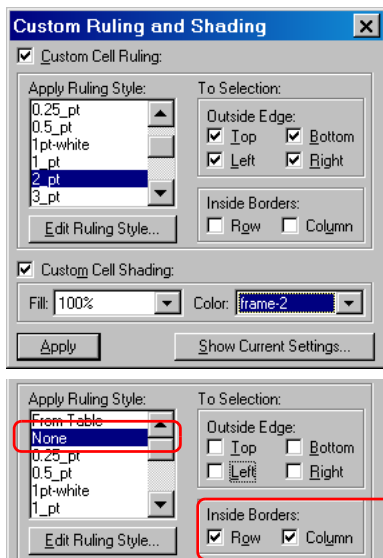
Custom Ruling and Shading

Custom Cell Ruling:

Apply Ruling Style:
0.25_pt
0.5_pt
1pt-white
1_pt
2_pt
3_pt

Edit Ruling Style...

To Selection:
Outside Edge:
Top
Bottom
Left
Right

Inside Borders:
Row
Column

Custom Cell Shading:

Fill: 100%

Color: frame-2

Apply

Show Current Settings...

Apply Ruling Style:
From Table
None
0.25_pt
0.5_pt
1pt-white
1_pt

Edit Ruling Style...

To Selection:
Outside Edge:
Top
Bottom
Left
Right

Inside Borders:
Row
Column